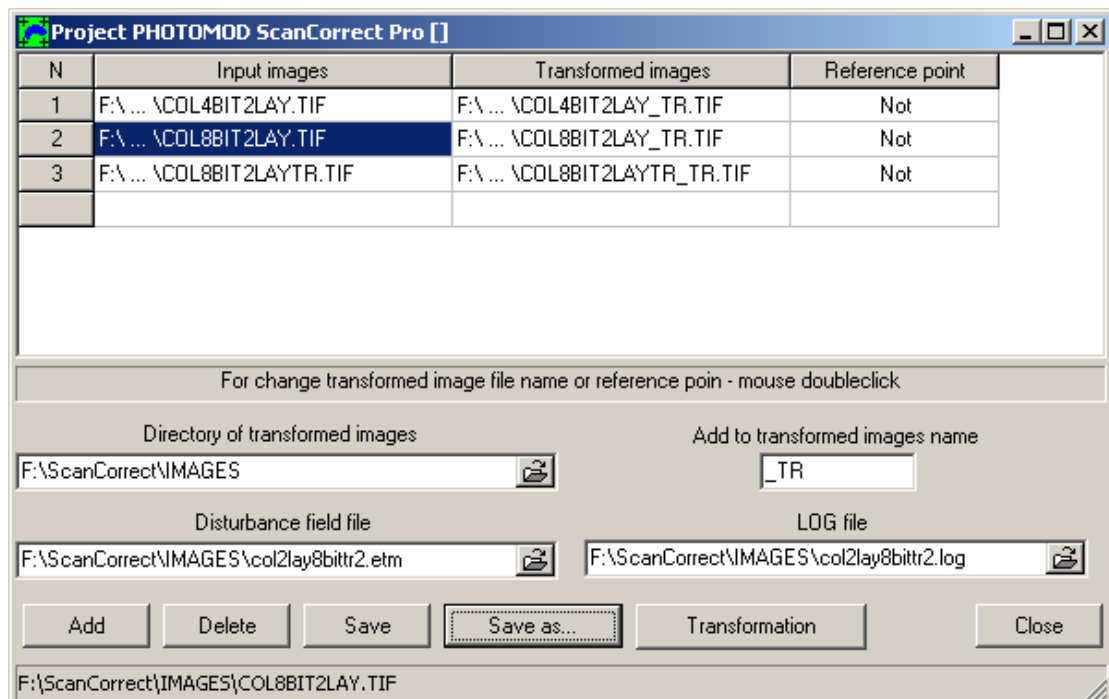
Project PHOTOMOD ScanCorrect Pro []

| N | Input images | Transformed images | Reference point |
|---|---|---|---|
| 1 | F:\ ... \COL4BIT2LAY.TIF | F:\ ... \COL4BIT2LAY_TR.TIF | Not |
| 2 | F:\ ... \COL8BIT2LAY.TIF | F:\ ... \COL8BIT2LAY_TR.TIF | Not |
| 3 | F:\ ... \COL8BIT2LAYTR.TIF | F:\ ... \COL8BIT2LAYTR_TR.TIF | Not |
| | | | |

For change transformed image file name or reference poin - mouse doubleclick

Directory of transformed images

F:\ScanCorrect\IMAGES

Add to transformed images name

_TR

Disturbance field file

F:\ScanCorrect\IMAGES\col2lay8bittr2.etm

LOG file

F:\ScanCorrect\IMAGES\col2lay8bittr2.log

Add

Delete

Save

Save as...

Transformation

Close

F:\ScanCorrect\IMAGES\COL8BIT2LAY.TIF